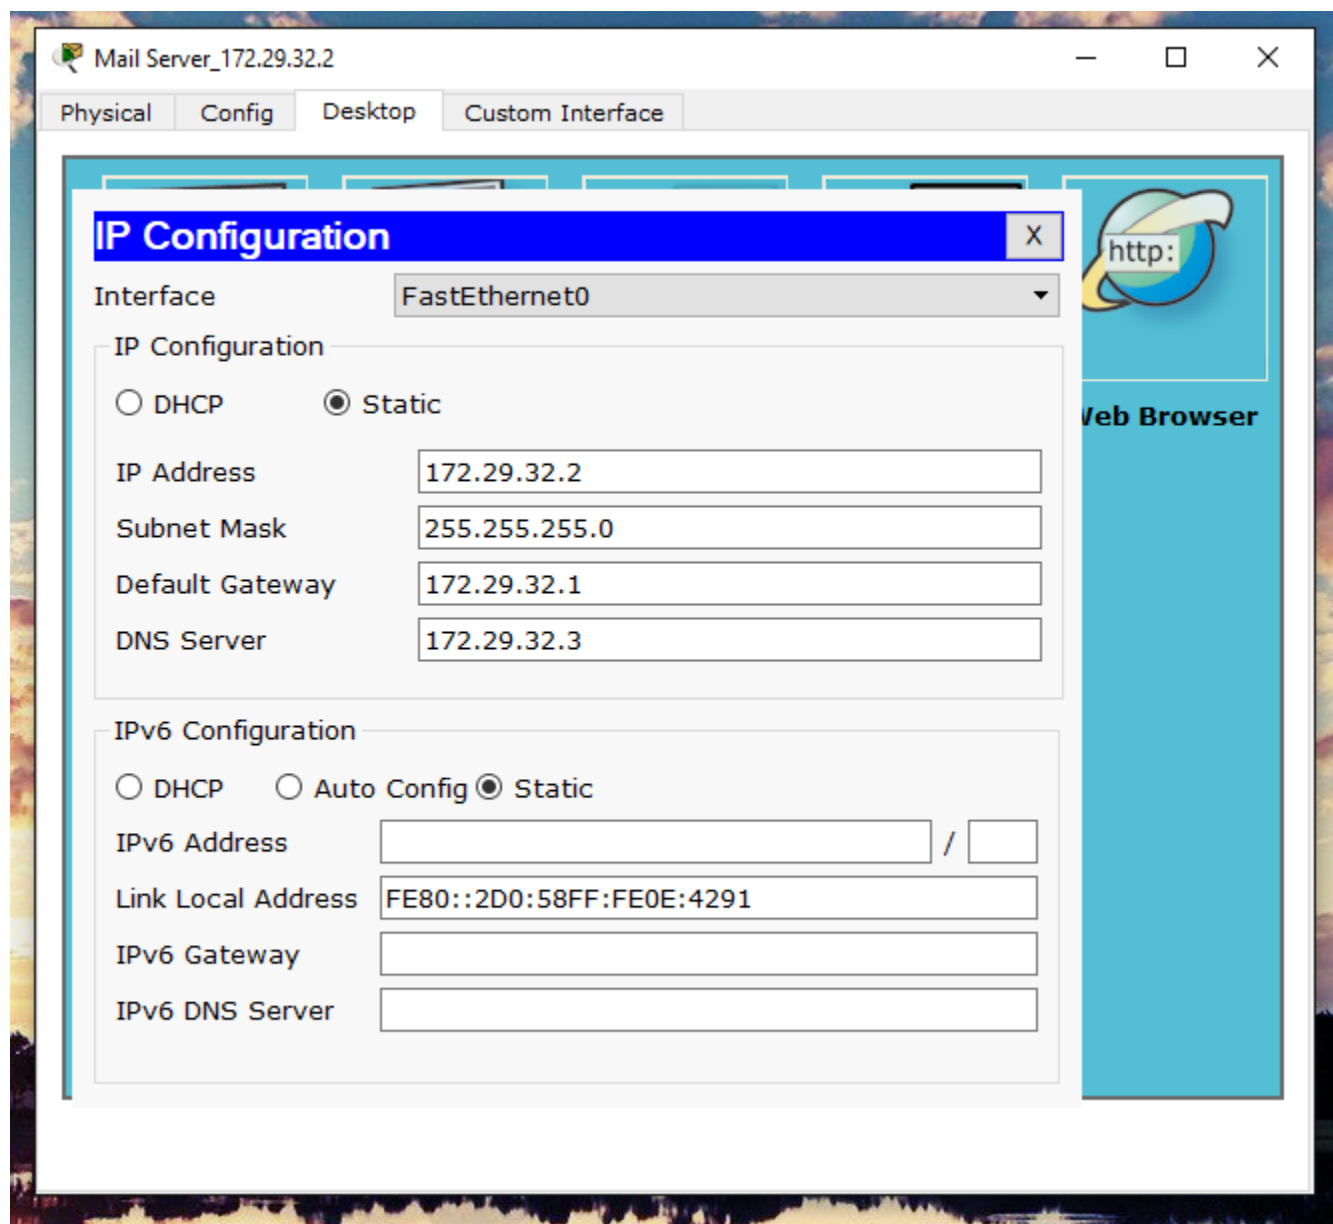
Mail Server_172.29.32.2

Physical Config Desktop Custom Interface

IP Configuration X

Interface FastEthernet0

IP Configuration

DHCP Static

IP Address 172.29.32.2

Subnet Mask 255.255.255.0

Default Gateway 172.29.32.1

DNS Server 172.29.32.3

IPv6 Configuration

DHCP Auto Config Static

IPv6 Address /

Link Local Address FE80::2D0:58FF:FE0E:4291

IPv6 Gateway

IPv6 DNS Server

http:

Veb Browser